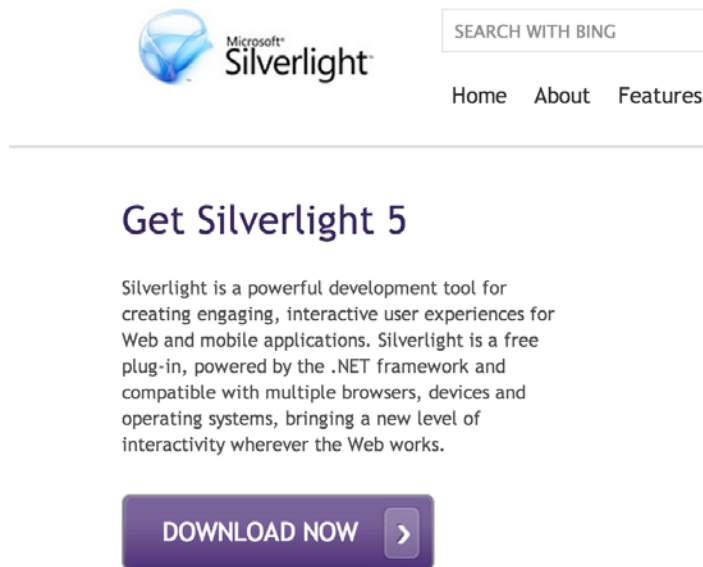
Microsoft® Silverlight

SEARCH WITH BING

Home About Features

Get Silverlight 5

Silverlight is a powerful development tool for creating engaging, interactive user experiences for Web and mobile applications. Silverlight is a free plug-in, powered by the .NET framework and compatible with multiple browsers, devices and operating systems, bringing a new level of interactivity wherever the Web works.

DOWNLOAD NOW ›